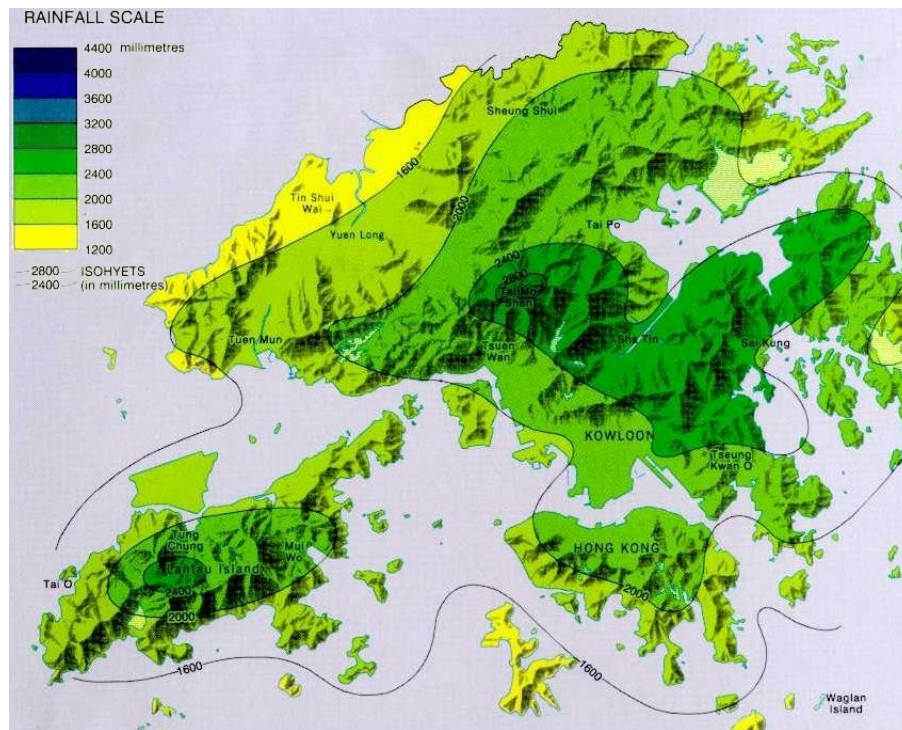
RAINFALL SCALE

4400 millimetres
4000
3600
3200
2800
2400
2000
1600
1200

2800 ISOHYETS
2400 (in millimetres)

Sheung Shui
1600
2000
Tin Shui Wai
Yuen Long
Tai Po
2400
2800
Tai Mo Shan
Tuen Mun
Tsuen Wan
Sha Tin
Sai Kung
KOWLOON
Tseung Kwan O
HONG KONG
2000
Tung Chung
Mui Wo
Lantau Island
Tai O
2400
2000
1600
1600
Waglan Island